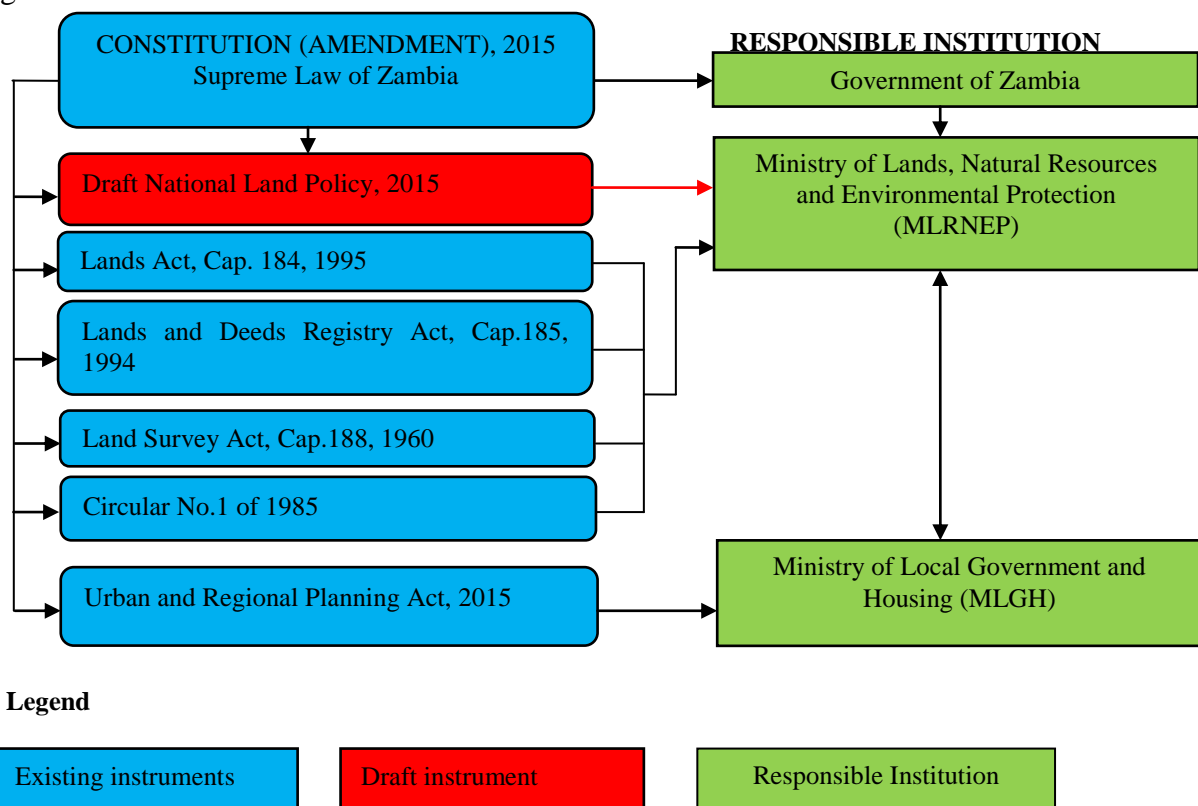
CONSTITUTION (AMENDMENT), 2015
Supreme Law of Zambia

RESPONSIBLE INSTITUTION

Government of Zambia

Draft National Land Policy, 2015

Ministry of Lands, Natural Resources and Environmental Protection (MLRNEP)

Lands Act, Cap. 184, 1995

Lands and Deeds Registry Act, Cap.185, 1994

Land Survey Act, Cap.188, 1960

Circular No.1 of 1985

Urban and Regional Planning Act, 2015

Ministry of Local Government and Housing (MLGH)

Legend

Existing instruments

Draft instrument

Responsible Institution